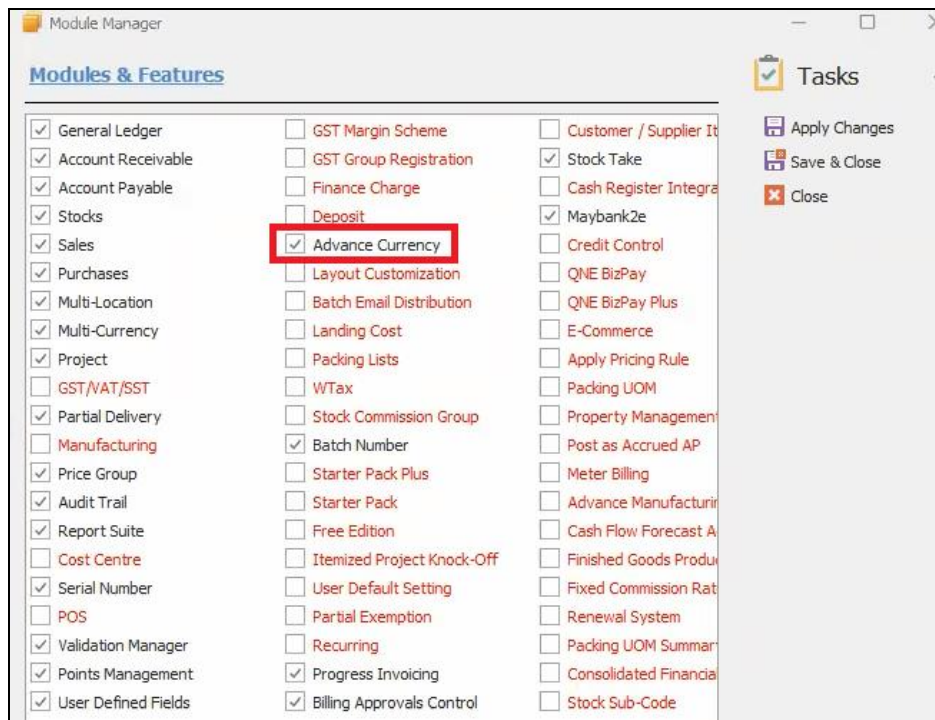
Module Manager

Modules & Features

General Ledger
Account Receivable
Account Payable
Stocks
Sales
Purchases
Multi-Location
Multi-Currency
Project
GST/VAT/SST
Partial Delivery
Manufacturing
Price Group
Audit Trail
Report Suite
Cost Centre
Serial Number
POS
Validation Manager
Points Management
User Defined Fields

GST Margin Scheme
GST Group Registration
Finance Charge
Deposit
Advance Currency
Layout Customization
Batch Email Distribution
Landing Cost
Packing Lists
WTax
Stock Commission Group
Batch Number
Starter Pack Plus
Starter Pack
Free Edition
Itemized Project Knock-Off
User Default Setting
Partial Exemption
Recurring
Progress Invoicing
Billing Approvals Control

Customer / Supplier It
Stock Take
Cash Register Integra
Maybank2e
Credit Control
QNE BizPay
QNE BizPay Plus
E-Commerce
Apply Pricing Rule
Packing UOM
Property Managemen
Post as Accrued AP
Meter Billing
Advance Manufacturi
Cash Flow Forecast A
Finished Goods Produ
Fixed Commission Rat
Renewal System
Packing UOM Summar
Consolidated Financia
Stock Sub-Code

Tasks
Apply Changes
Save & Close
Close